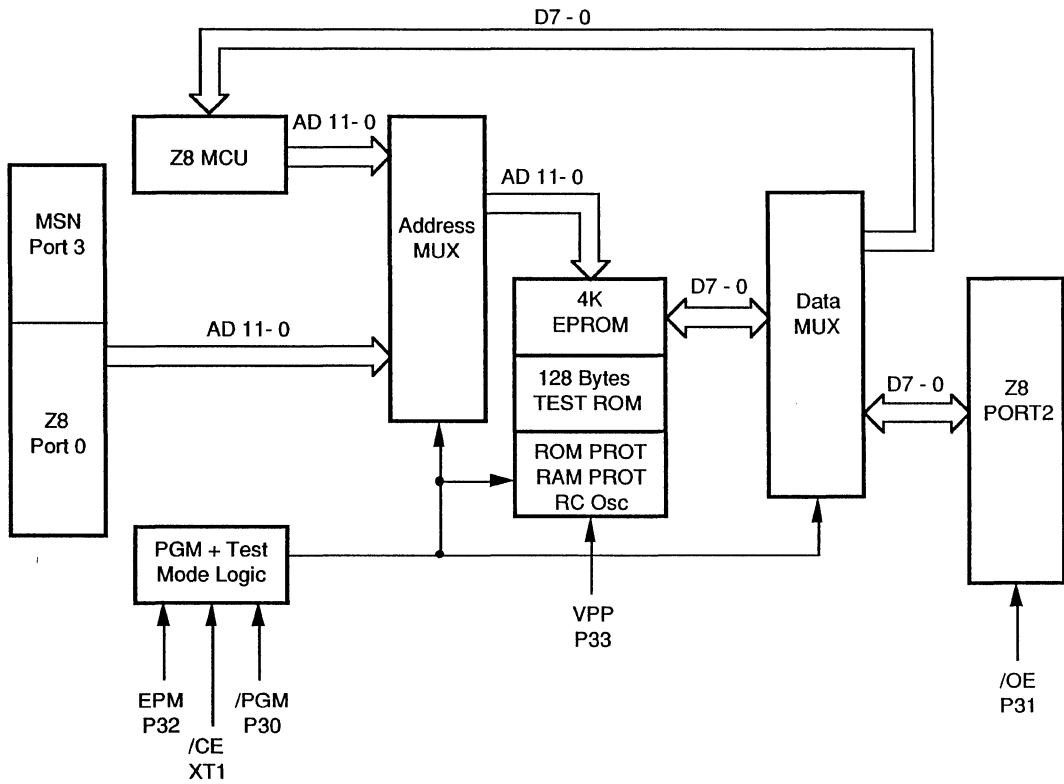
D7 - 0

Z8 MCU

AD 11- 0

MSN
Port 3

Address
MUX

AD 11- 0

Data
MUX

4K
EPROM

D7 - 0

AD 11- 0

Z8
Port 0

128 Bytes
TEST ROM

D7 - 0

Z8
PORT2

ROM PROT
RAM PROT
RC Osc

PGM + Test
Mode Logic

VPP
P33

EPM
P32

/CE
XT1

/PGM
P30

/OE
P31